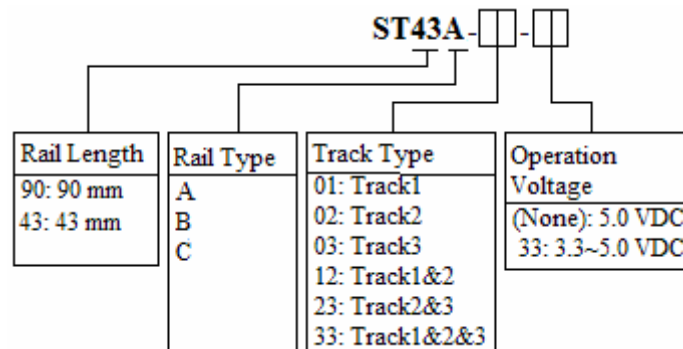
ST43A-[ ][ ]-[ ][ ]

Rail Length
90: 90 mm
43: 43 mm

Rail Type
A
B
C

Track Type
01: Track1
02: Track2
03: Track3
12: Track1&2
23: Track2&3
33: Track1&2&3

Operation Voltage
(None): 5.0 VDC
33: 3.3~5.0 VDC